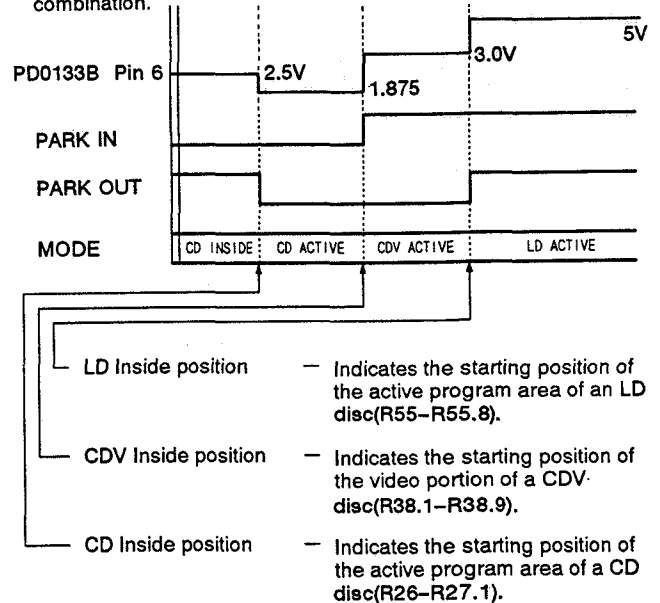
combination.

5V

3.0V

PD0133B Pin 6

2.5V

1.875

PARK IN

PARK OUT

MODE

CD INSIDE

CD ACTIVE

CDV ACTIVE

LD ACTIVE

LD Inside position — Indicates the starting position of the active program area of an LD disc(R55–R55.8).

CDV Inside position — Indicates the starting position of the video portion of a CDV disc(R38.1–R38.9).

CD Inside position — Indicates the starting position of the active program area of a CD disc(R26–R27.1).